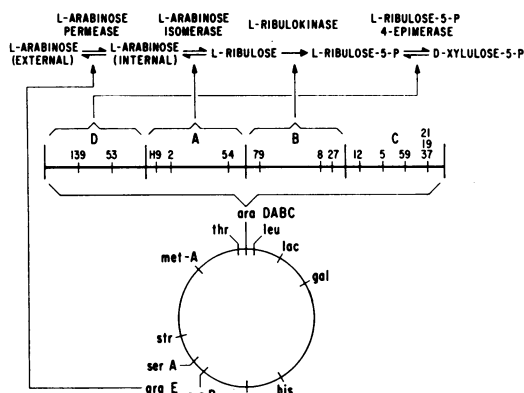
L-ARABINOSE PERMEASE

L-ARABINOSE ISOMERASE

L-RIBULOKINASE

L-RIBULOSE-5-P 4-EPIMERASE

L-ARABINOSE (EXTERNAL) ⇌ L-ARABINOSE (INTERNAL) ⇌ L-RIBULOSE → L-RIBULOSE-5-P ⇌ D-XYLULOSE-5-P

D

A

B

C

139 53 H9 2 54 79 8 27 12 5 59 21 19 37

ara DABC

thr

leu

lac

met-A

gal

str

ser A

his

ara E

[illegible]